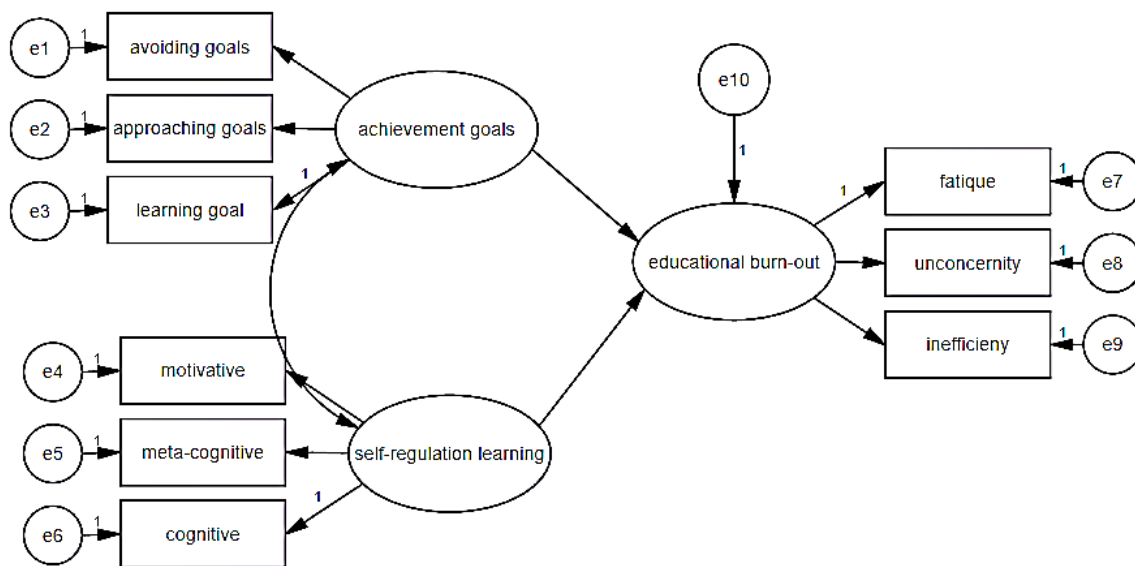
e1
1
avoiding goals
e2
1
approaching goals
e3
1
learning goal
1
achievement goals
e10
1
educational burn-out
1
fatique
1
e7
unconcernity
1
e8
inefficieny
1
e9
e4
1
motivative
e5
1
meta-cognitive
self-regulation learning
e6
1
cognitive
1